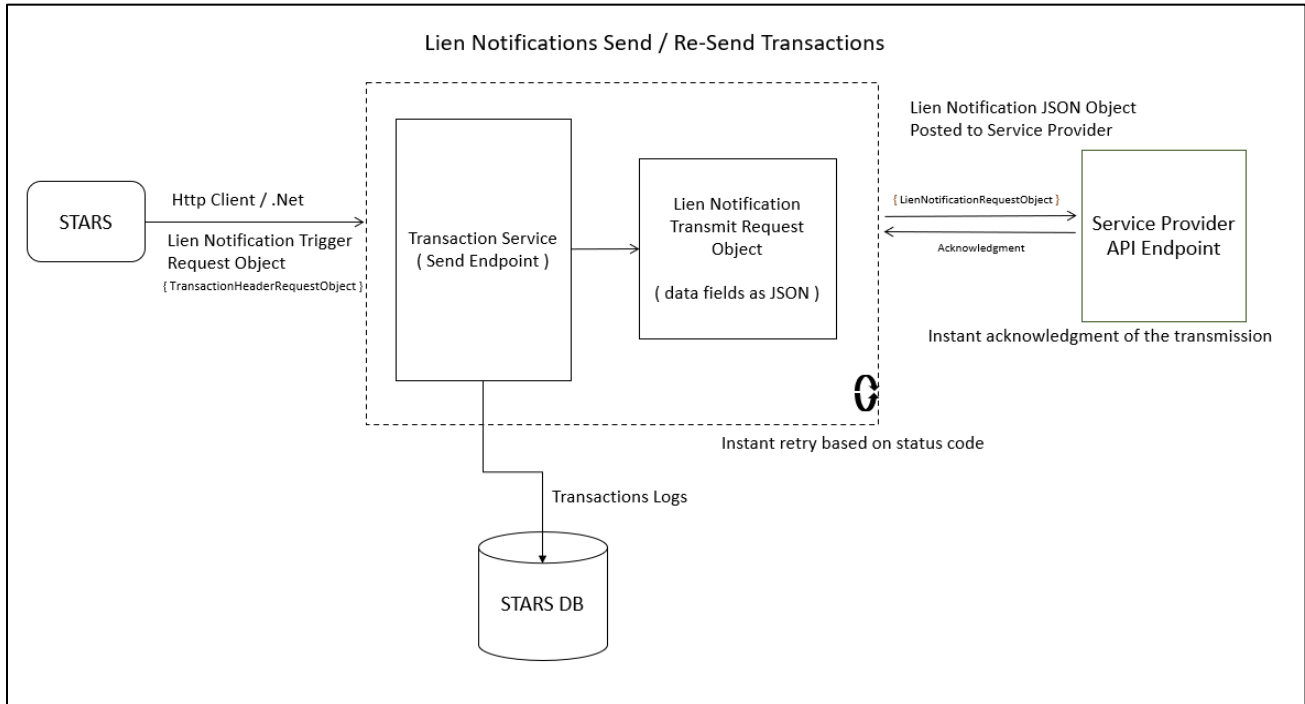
Lien Notifications Send / Re-Send Transactions

STARS

Http Client / .Net

Lien Notification Trigger Request Object

{ TransactionHeaderRequestObject }

Transaction Service ( Send Endpoint )

Lien Notification Transmit Request Object

( data fields as JSON )

Lien Notification JSON Object Posted to Service Provider

{ LienNotificationRequestObject }

Acknowledgment

Service Provider API Endpoint

Instant acknowledgment of the transmission

Instant retry based on status code

Transactions Logs

STARS DB